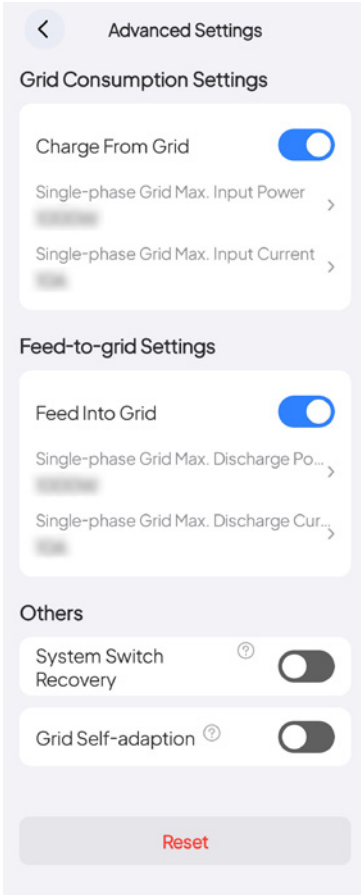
Advanced Settings

Grid Consumption Settings

Charge From Grid

Single-phase Grid Max. Input Power
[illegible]

Single-phase Grid Max. Input Current
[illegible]

Feed-to-grid Settings

Feed Into Grid

Single-phase Grid Max. Discharge Po...
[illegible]

Single-phase Grid Max. Discharge Cur...
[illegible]

Others

System Switch Recovery

Grid Self-adaption

Reset